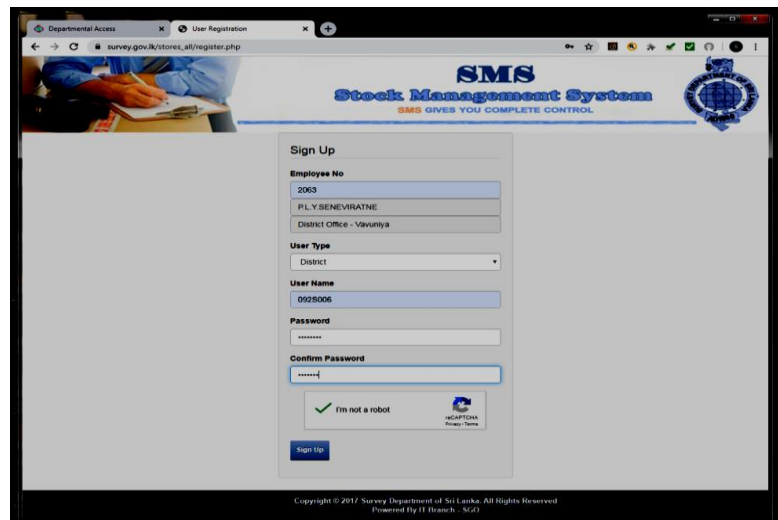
Departmental Access
User Registration
survey.gov.lk/stores_all/register.php

SMS
Stock Management System
SMS GIVES YOU COMPLETE CONTROL

Sign Up
Employee No
2063
P.L.Y.SENEVIRATNE
District Office - Vavuniya
User Type
District
User Name
09S006
Password
••••••••
Confirm Password
•••••••
I'm not a robot
reCAPTCHA
Privacy - Terms
Sign Up

Copyright © 2017 Survey Department of Sri Lanka. All Rights Reserved
Powered By IT Branch - SGO